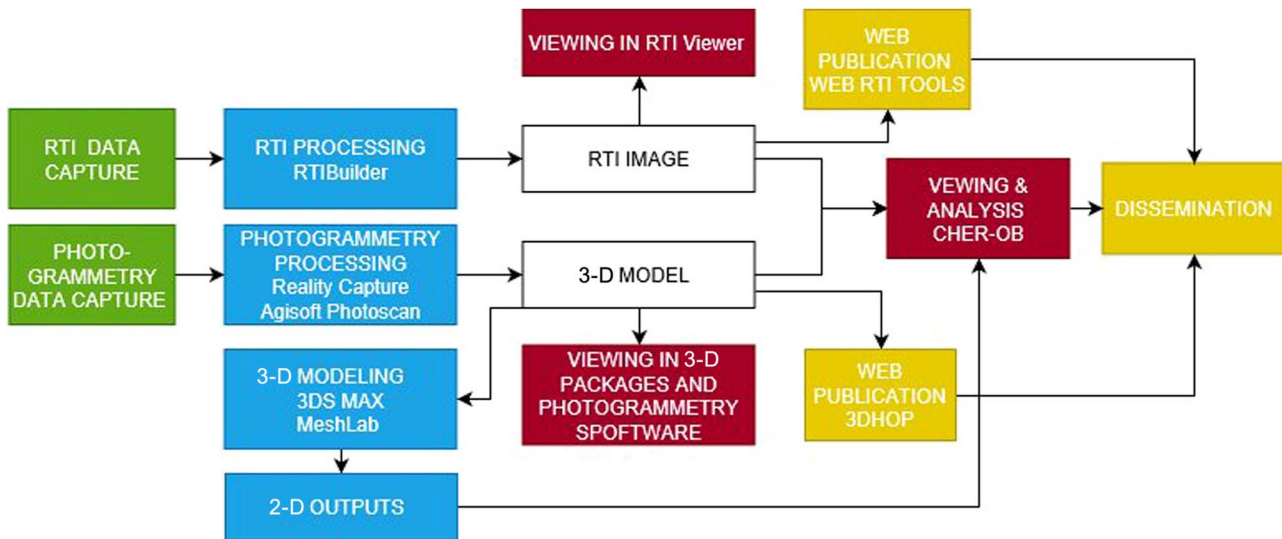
VIEWING IN RTI Viewer

WEB PUBLICATION WEB RTI TOOLS

RTI DATA CAPTURE

RTI PROCESSING RTIBuilder

RTI IMAGE

VEWING & ANALYSIS CHER-OB

DISSEMINATION

PHOTO-GRAMMETRY DATA CAPTURE

PHOTOGRAMMETRY PROCESSING Reality Capture Agisoft Photoscan

3-D MODEL

3-D MODELING 3DS MAX MeshLab

VIEWING IN 3-D PACKAGES AND PHOTOGRAMMETRY SPOFTWARE

WEB PUBLICATION 3DHOP

2-D OUTPUTS